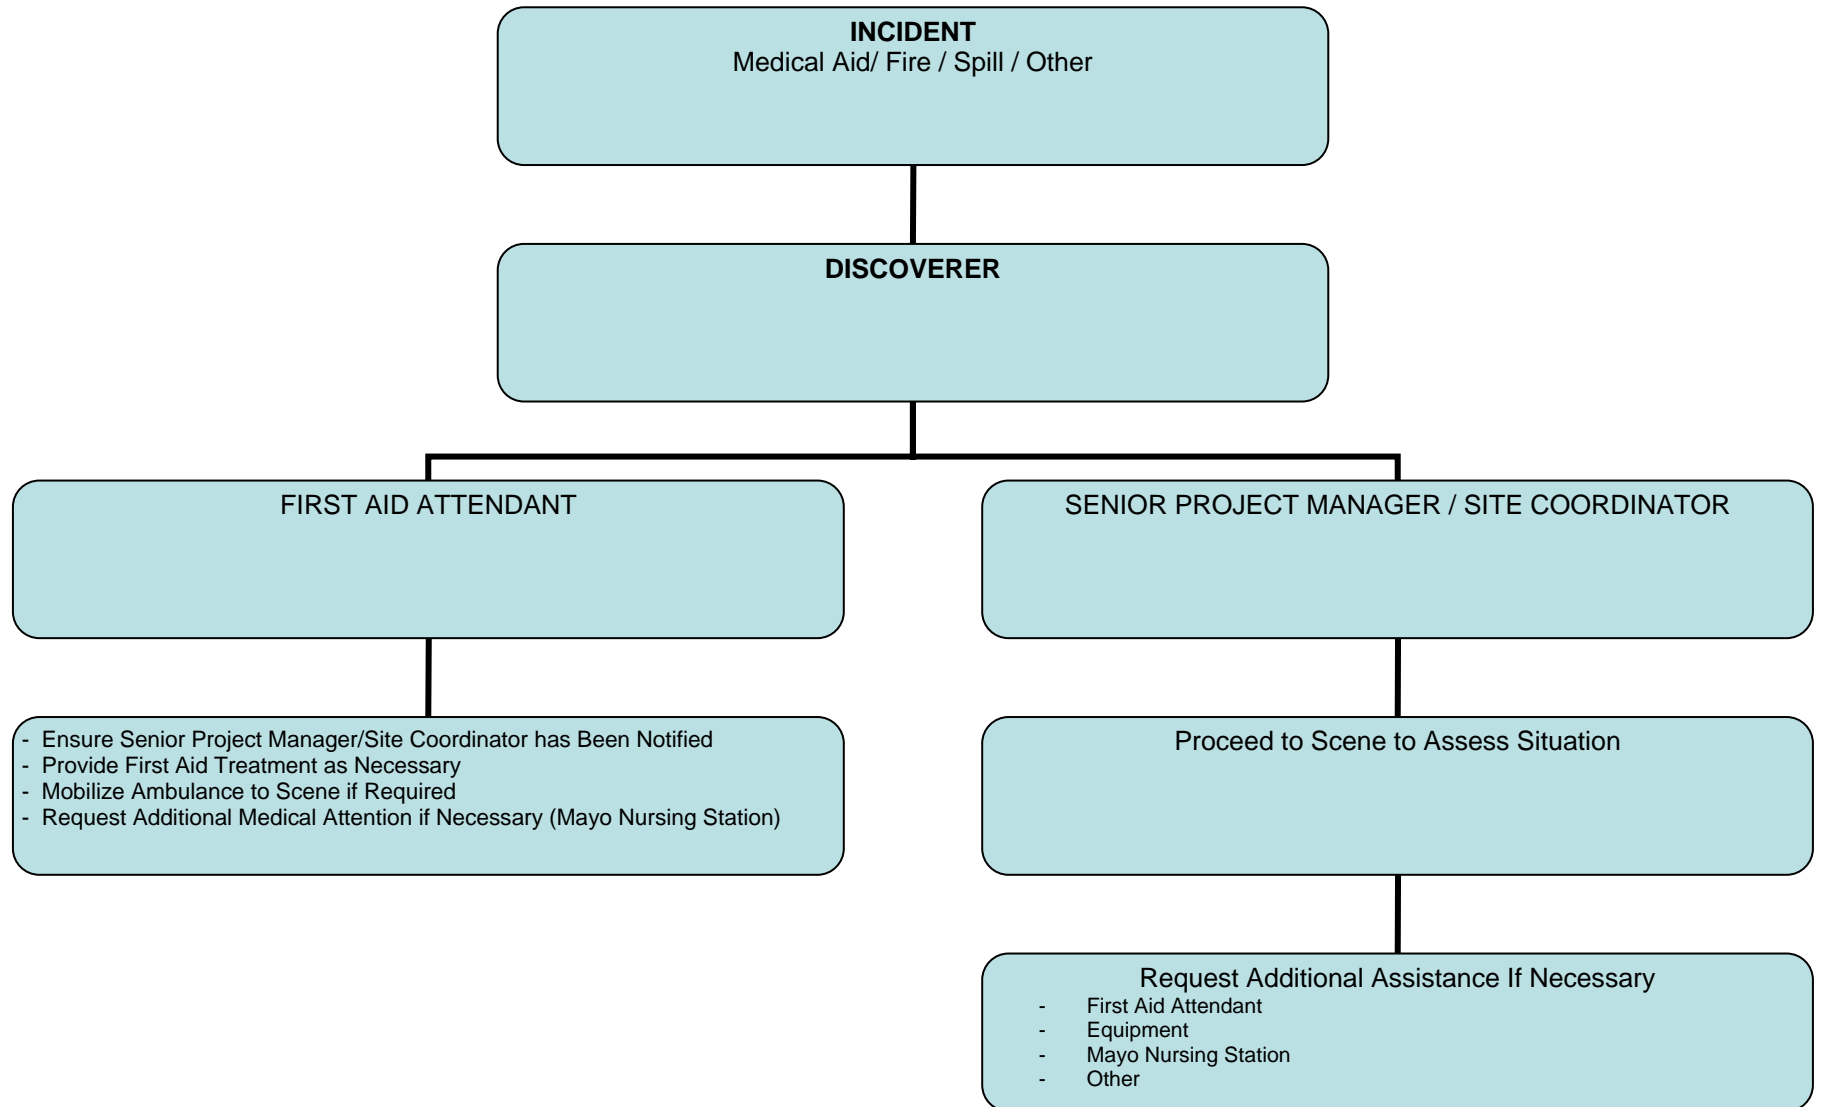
INCIDENT
Medical Aid/ Fire / Spill / Other

DISCOVERER

FIRST AID ATTENDANT

- Ensure Senior Project Manager/Site Coordinator has Been Notified
- Provide First Aid Treatment as Necessary
- Mobilize Ambulance to Scene if Required
- Request Additional Medical Attention if Necessary (Mayo Nursing Station)

SENIOR PROJECT MANAGER / SITE COORDINATOR

Proceed to Scene to Assess Situation

Request Additional Assistance If Necessary
- First Aid Attendant
- Equipment
- Mayo Nursing Station
- Other